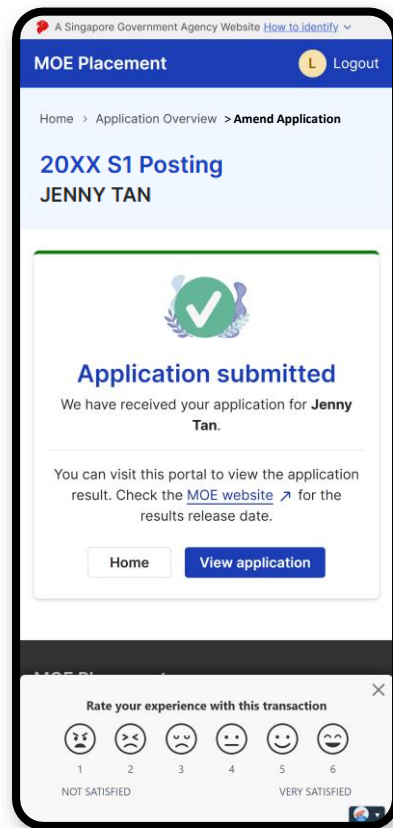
A Singapore Government Agency Website How to identify

MOE Placement

L Logout

Home > Application Overview > Amend Application

20XX S1 Posting
JENNY TAN

Application submitted

We have received your application for **Jenny Tan**.

You can visit this portal to view the application result. Check the MOE website ↗ for the results release date.

Home

View application

MOE Placement

×

Rate your experience with this transaction

1 2 3 4 5 6

NOT SATISFIED

VERY SATISFIED